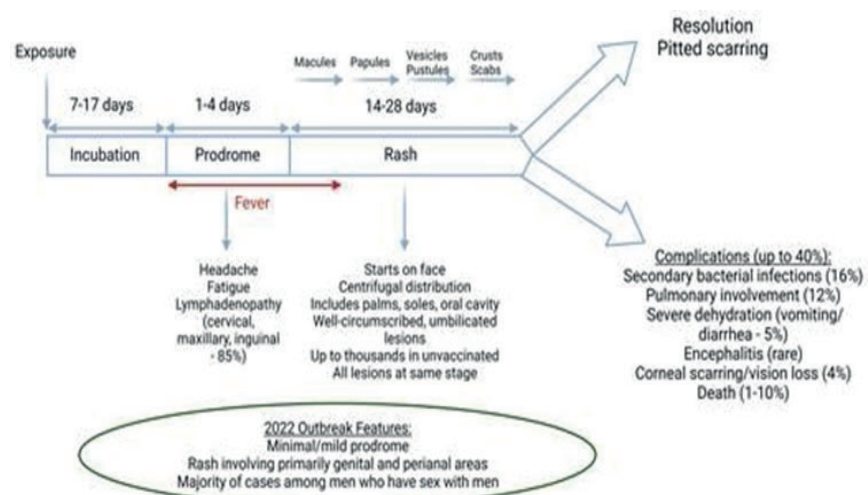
Exposure

7-17 days

1-4 days

Macules Papules Vesicles Pustules Crusts Scabs

14-28 days

Resolution
Pitted scarring

Incubation

Prodrome

Rash

Fever

Headache
Fatigue
Lymphadenopathy (cervical, maxillary, inguinal - 85%)

Starts on face
Centrifugal distribution
Includes palms, soles, oral cavity
Well-circumscribed, umbilicated lesions
Up to thousands in unvaccinated
All lesions at same stage

Complications (up to 40%):
Secondary bacterial infections (16%)
Pulmonary involvement (12%)
Severe dehydration (vomiting/ diarrhea - 5%)
Encephalitis (rare)
Corneal scarring/vision loss (4%)
Death (1-10%)

2022 Outbreak Features:
Minimal/mild prodrome
Rash involving primarily genital and perianal areas
Majority of cases among men who have sex with men